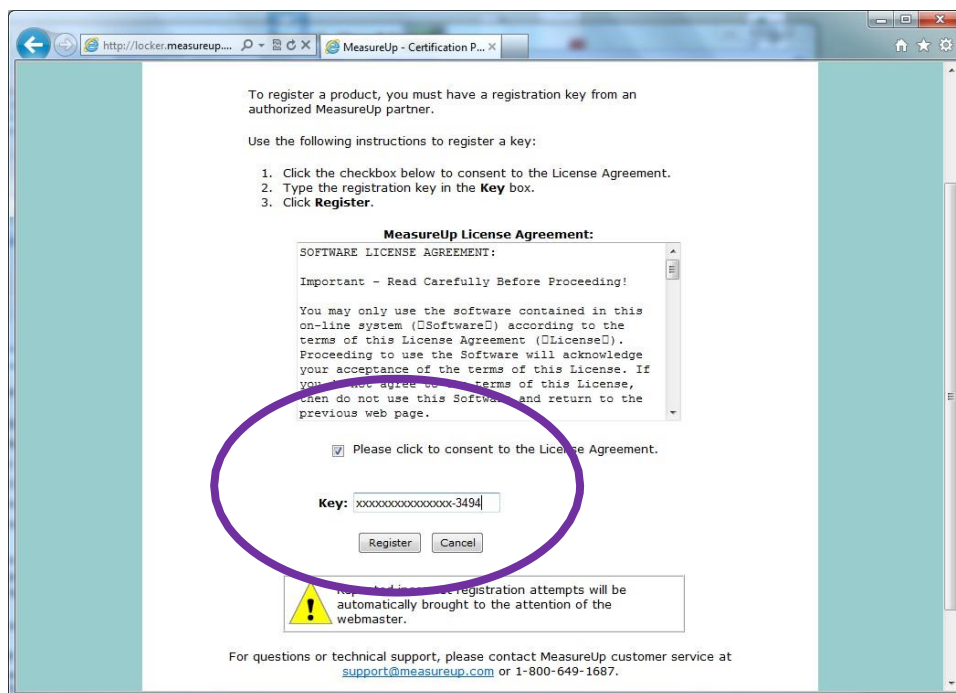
http://locker.measureup....

MeasureUp - Certification P...

To register a product, you must have a registration key from an authorized MeasureUp partner.

Use the following instructions to register a key:

1. Click the checkbox below to consent to the License Agreement.
2. Type the registration key in the **Key** box.
3. Click **Register**.

**MeasureUp License Agreement:**

SOFTWARE LICENSE AGREEMENT:

Important - Read Carefully Before Proceeding!

You may only use the software contained in this on-line system (□Software□) according to the terms of this License Agreement (□License□). Proceeding to use the Software will acknowledge your acceptance of the terms of this License. If you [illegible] not agree to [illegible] terms of this License, then do not use this Softwa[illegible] and return to the previous web page.

Please click to consent to the Lice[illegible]se Agreement.

**Key:** xxxxxxxxxxxxxxxx-3494

Register Cancel

Re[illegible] registration attempts will be automatically brought to the attention of the webmaster.

For questions or technical support, please contact MeasureUp customer service at support@measureup.com or 1-800-649-1687.